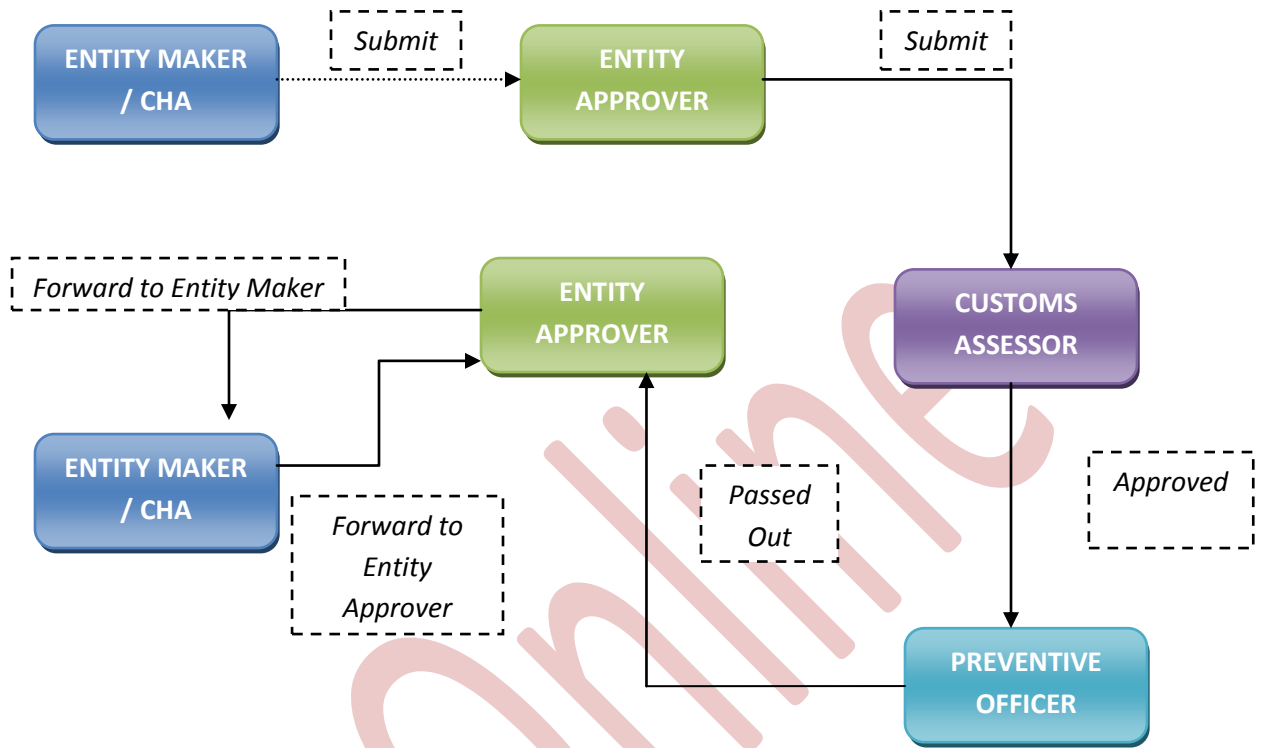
ENTITY MAKER / CHA

Submit

ENTITY APPROVER

Submit

Forward to Entity Maker

ENTITY APPROVER

CUSTOMS ASSESSOR

ENTITY MAKER / CHA

Passed Out

Approved

Forward to Entity Approver

PREVENTIVE OFFICER

Online